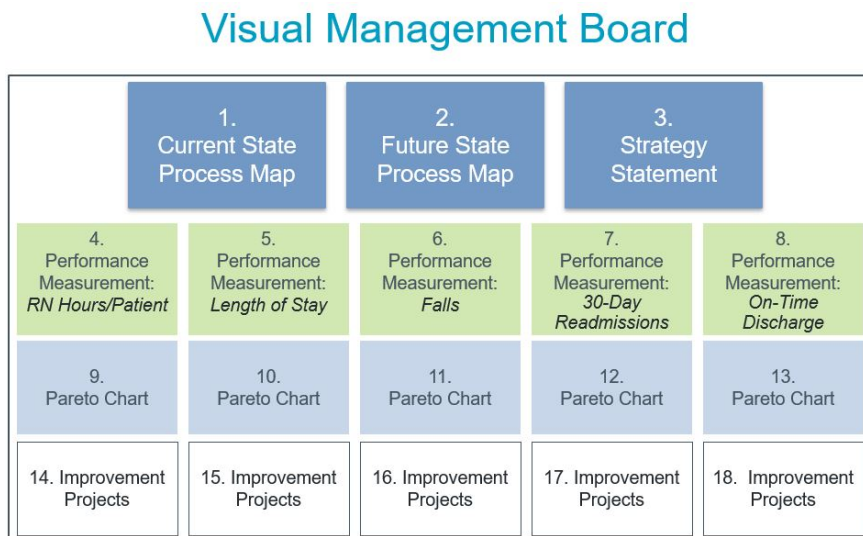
Visual Management Board

1.
Current State Process Map

2.
Future State Process Map

3.
Strategy Statement

4.
Performance Measurement:
*RN Hours/Patient*

5.
Performance Measurement:
*Length of Stay*

6.
Performance Measurement:
*Falls*

7.
Performance Measurement:
*30-Day Readmissions*

8.
Performance Measurement:
*On-Time Discharge*

9.
Pareto Chart

10.
Pareto Chart

11.
Pareto Chart

12.
Pareto Chart

13.
Pareto Chart

14. Improvement Projects

15. Improvement Projects

16. Improvement Projects

17. Improvement Projects

18. Improvement Projects